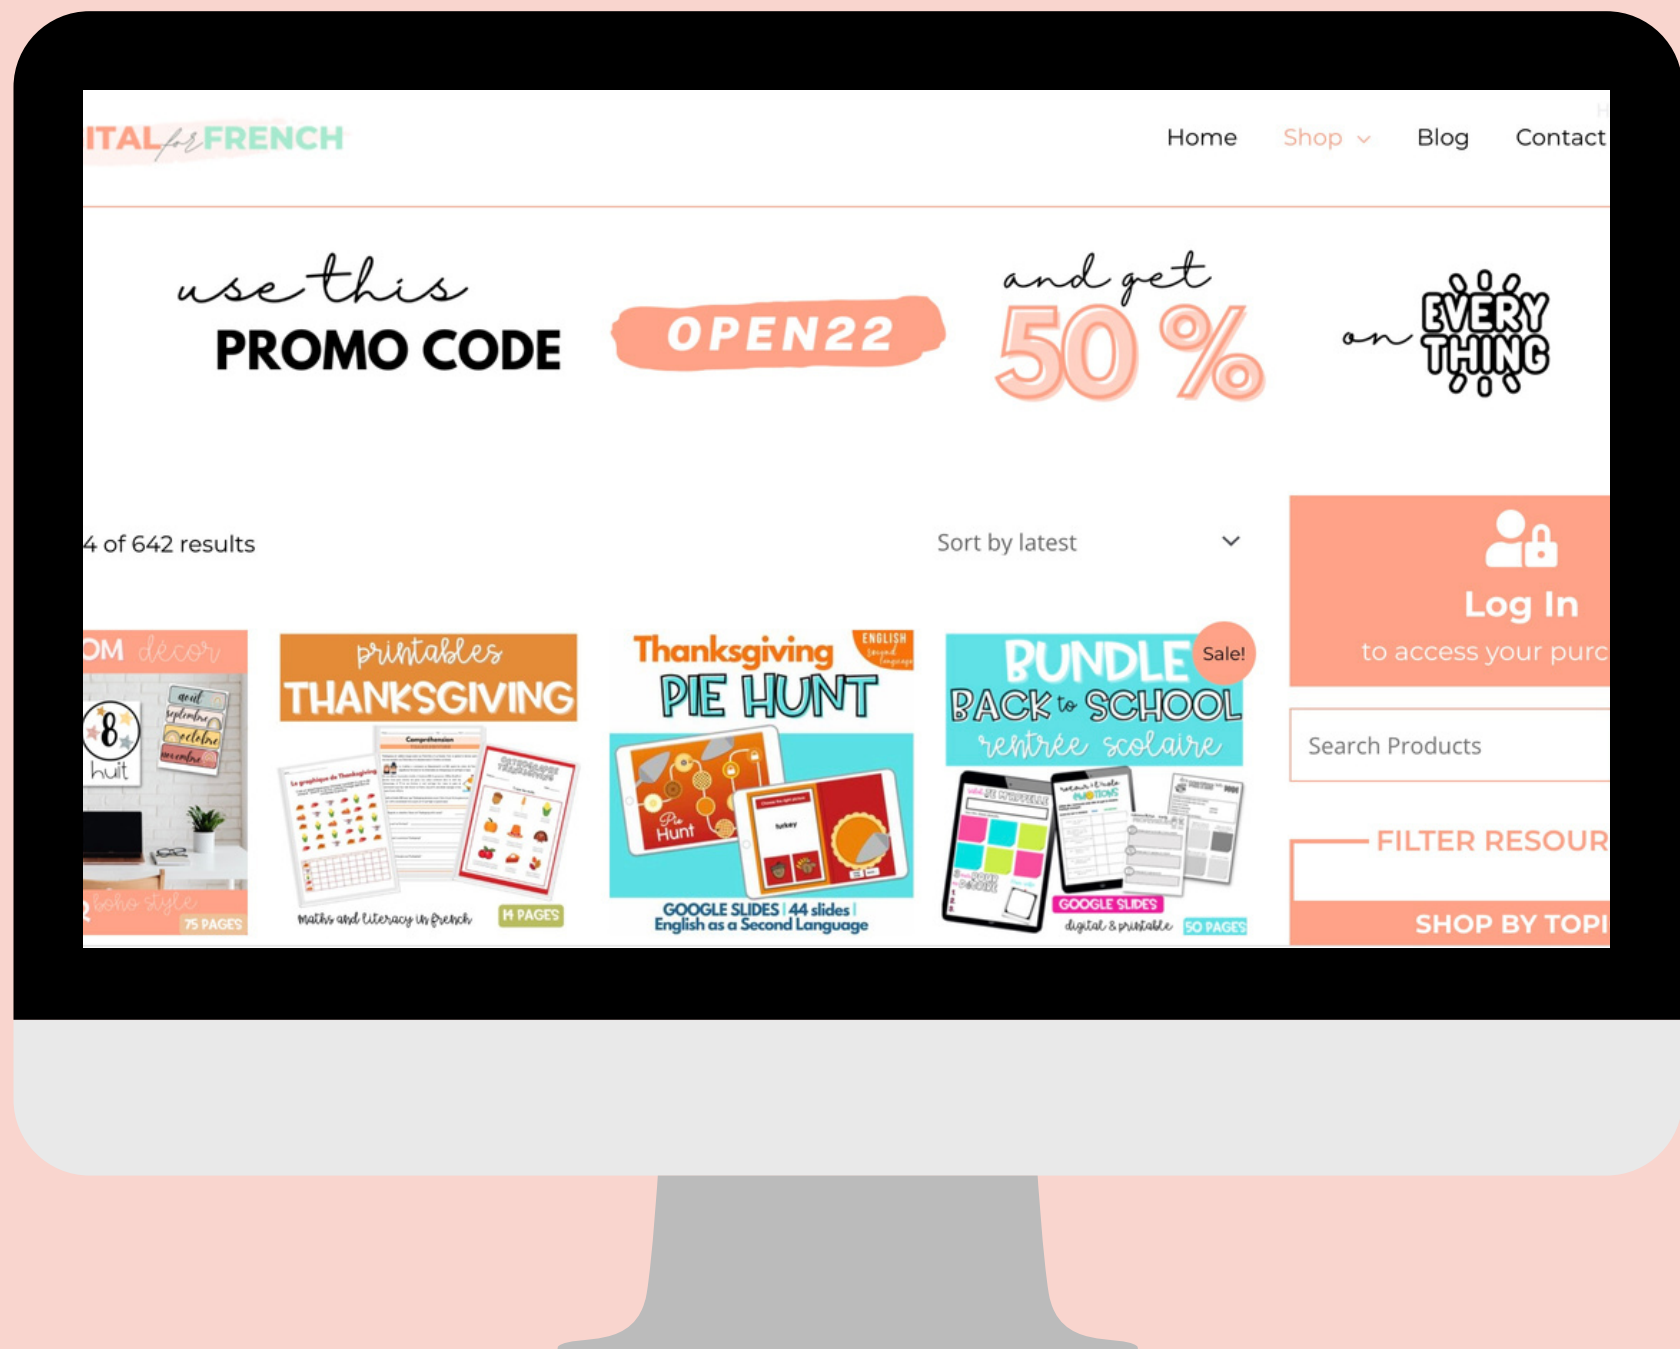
ITAL for FRENCH

Home Shop Blog Contact

use this PROMO CODE OPEN22 and get 50 % on EVERY THING

4 of 642 results

Sort by latest

Log In
to access your purc

Search Products

FILTER RESOUR

SHOP BY TOPI

OM decor
8 huit
avril septembre octobre novembre
boho style
75 PAGES

printables THANKSGIVING
Comprehension
Maths and literacy in french
14 PAGES

Thanksgiving PIE HUNT
ENGLISH Second Language
Pie Hunt
turkey
GOOGLE SLIDES | 44 slides | English as a Second Language

BUNDLE Sale!
BACK to SCHOOL rentrée scolaire
EMOTIONS
GOOGLE SLIDES
digital & printable 50 PAGES